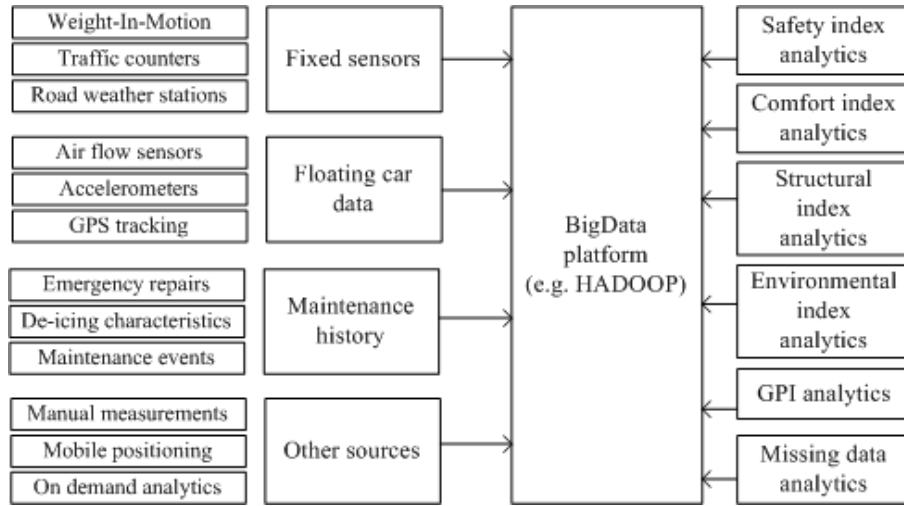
Weight-In-Motion
Traffic counters
Road weather stations

Fixed sensors

Air flow sensors
Accelerometers
GPS tracking

Floating car data

Emergency repairs
De-icing characteristics
Maintenance events

Maintenance history

Manual measurements
Mobile positioning
On demand analytics

Other sources

BigData platform (e.g. HADOOP)

Safety index analytics

Comfort index analytics

Structural index analytics

Environmental index analytics

GPI analytics

Missing data analytics